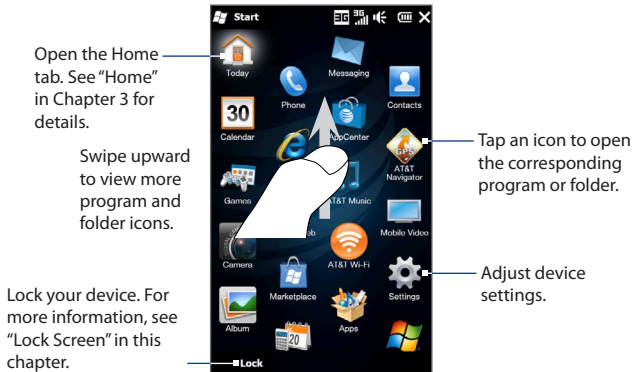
Open the Home tab. See "Home" in Chapter 3 for details.

Swipe upward to view more program and folder icons.

Lock your device. For more information, see "Lock Screen" in this chapter.

Start

Today

Messaging

Phone

Contacts

30

Calendar

AppCenter

AT&T Navigator

Games

AT&T Music

Mobile Video

Camera

AT&T Wi-Fi

Marketplace

Settings

Album

20

Apps

Lock

Tap an icon to open the corresponding program or folder.

Adjust device settings.